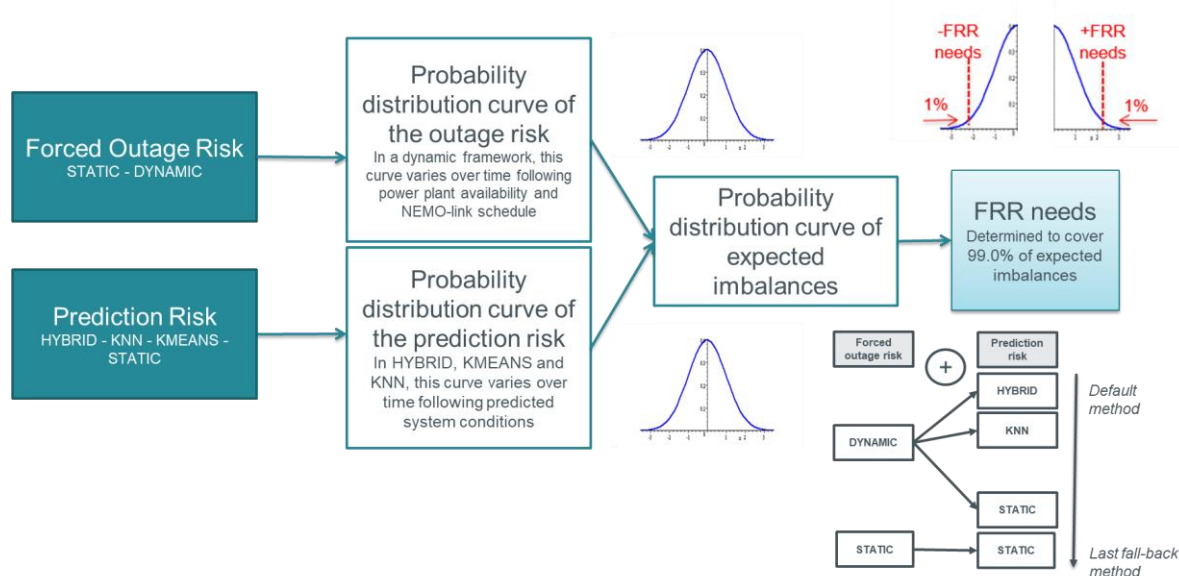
Forced Outage Risk
STATIC - DYNAMIC

Prediction Risk
HYBRID - KNN - KMEANS - STATIC

Probability distribution curve of the outage risk
In a dynamic framework, this curve varies over time following power plant availability and NEMO-link schedule

Probability distribution curve of the prediction risk
In HYBRID, KMEANS and KNN, this curve varies over time following predicted system conditions

Probability distribution curve of expected imbalances

FRR needs
Determined to cover 99.0% of expected imbalances

-FRR needs
1%

+FRR needs
1%

Forced outage risk

+

Prediction risk

HYBRID

KNN

DYNAMIC

STATIC

STATIC

STATIC

Default method

Last fall-back method